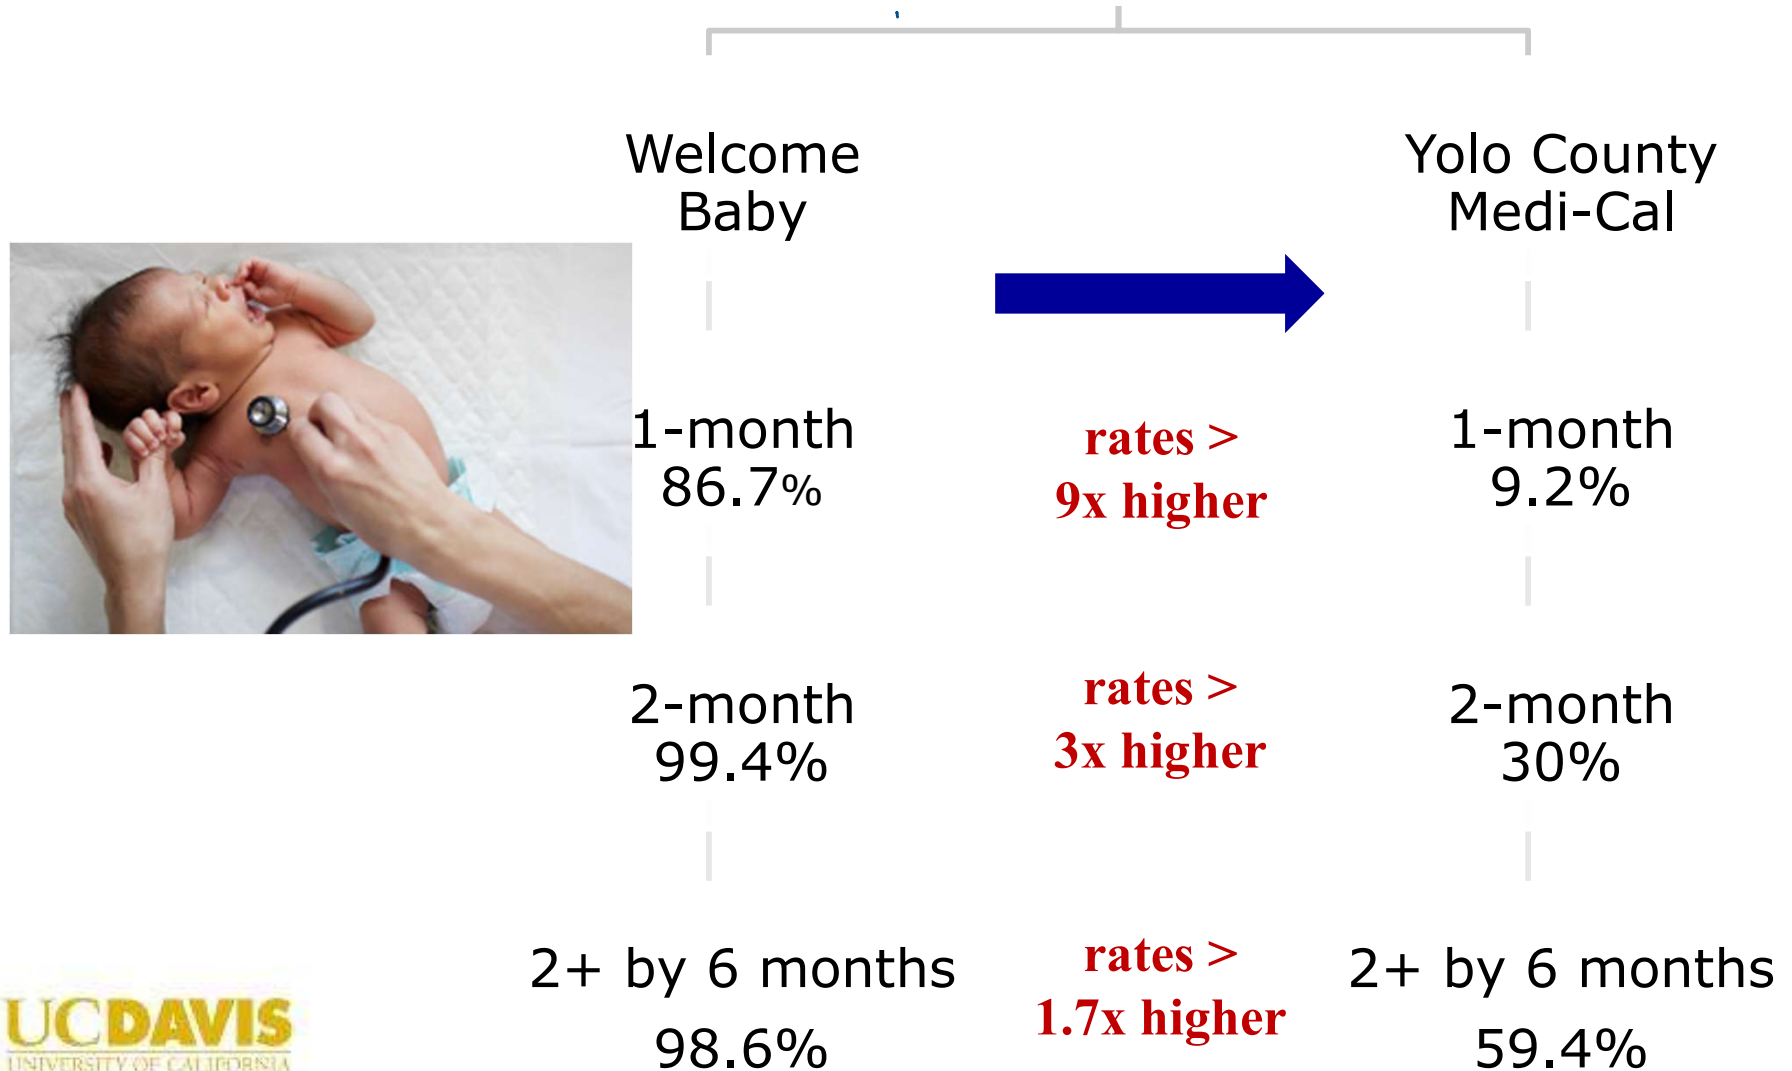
Welcome Baby

Yolo County Medi-Cal

1-month
86.7%

rates >
9x higher

1-month
9.2%

2-month
99.4%

rates >
3x higher

2-month
30%

2+ by 6 months
98.6%

rates >
1.7x higher

2+ by 6 months
59.4%

UCDAVIS
UNIVERSITY OF CALIFORNIA